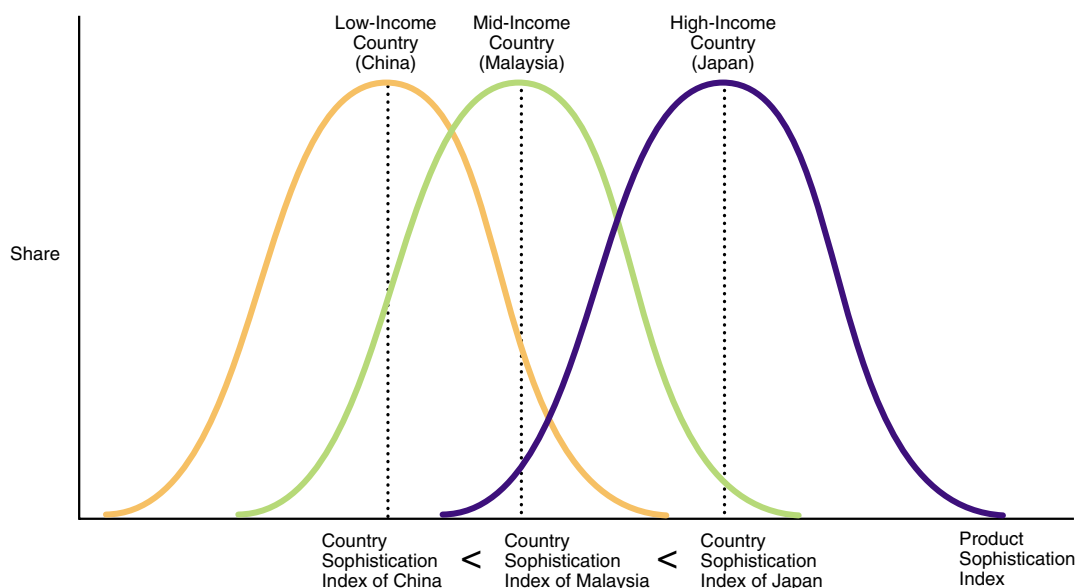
Low-Income Country (China)

Mid-Income Country (Malaysia)

High-Income Country (Japan)

Share

Country Sophistication Index of China

<

Country Sophistication Index of Malaysia

<

Country Sophistication Index of Japan

Product Sophistication Index